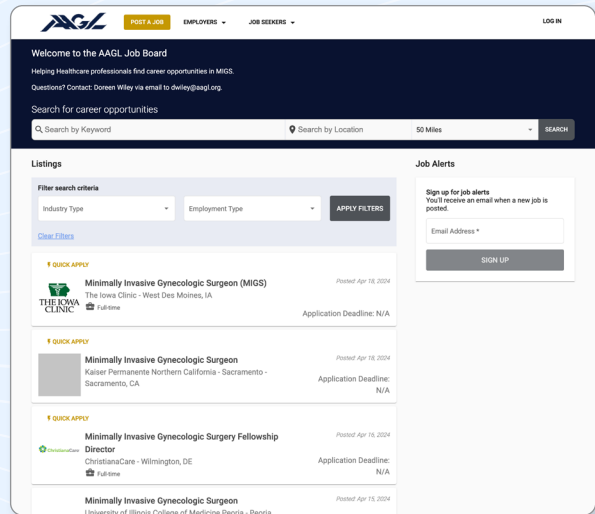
AAGL

POST A JOB

EMPLOYERS

JOB SEEKERS

LOG IN

Welcome to the AAGL Job Board

Helping Healthcare professionals find career opportunities in MIGS.

Questions? Contact: Doreen Wiley via email to dwiley@aagl.org.

Search for career opportunities

Search by Keyword

Search by Location

50 Miles

SEARCH

Listings

Filter search criteria

Industry Type

Employment Type

APPLY FILTERS

Clear Filters

QUICK APPLY

THE IOWA CLINIC

Minimally Invasive Gynecologic Surgeon (MIGS)

The Iowa Clinic - West Des Moines, IA

Full-time

Posted: Apr 18, 2024

Application Deadline: N/A

QUICK APPLY

Minimally Invasive Gynecologic Surgeon

Kaiser Permanente Northern California - Sacramento - Sacramento, CA

Posted: Apr 18, 2024

Application Deadline: N/A

QUICK APPLY

ChristianaCare

Minimally Invasive Gynecologic Surgery Fellowship Director

ChristianaCare - Wilmington, DE

Full-time

Posted: Apr 16, 2024

Application Deadline: N/A

Minimally Invasive Gynecologic Surgeon

University of Illinois College of Medicine Peoria - Peoria

Posted: Apr 15, 2024

Job Alerts

Sign up for job alerts

You'll receive an email when a new job is posted.

Email Address *

SIGN UP